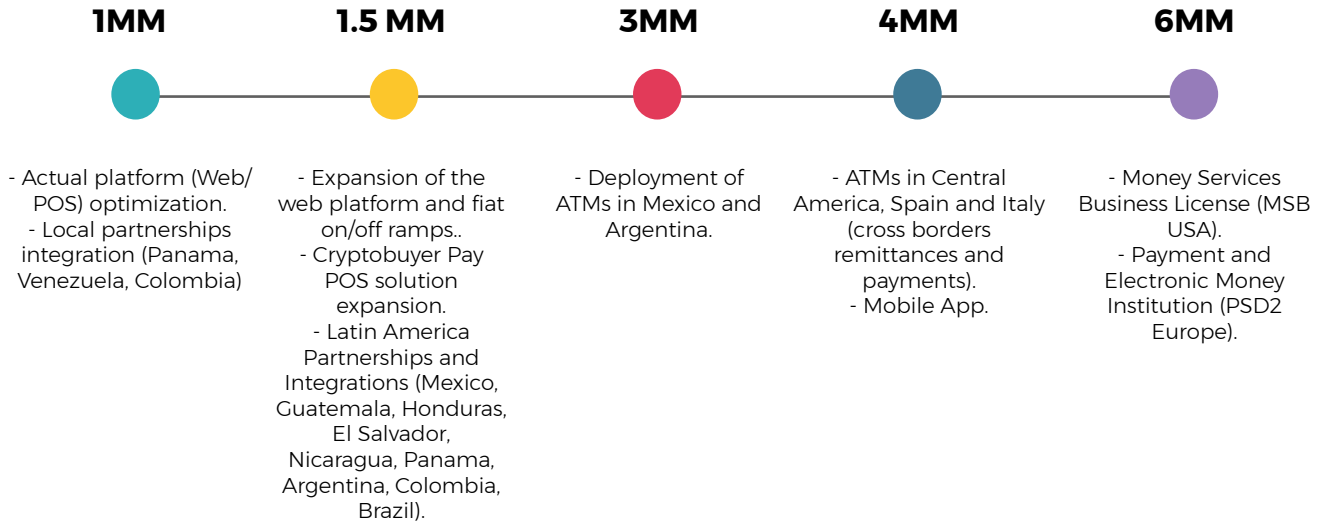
1MM

- Actual platform (Web/ POS) optimization.
- Local partnerships integration (Panama, Venezuela, Colombia)

1.5 MM

- Expansion of the web platform and fiat on/off ramps..
- Cryptobuyer Pay POS solution expansion.
- Latin America Partnerships and Integrations (Mexico, Guatemala, Honduras, El Salvador, Nicaragua, Panama, Argentina, Colombia, Brazil).

3MM

- Deployment of ATMs in Mexico and Argentina.

4MM

- ATMs in Central America, Spain and Italy (cross borders remittances and payments).
- Mobile App.

6MM

- Money Services Business License (MSB USA).
- Payment and Electronic Money Institution (PSD2 Europe).